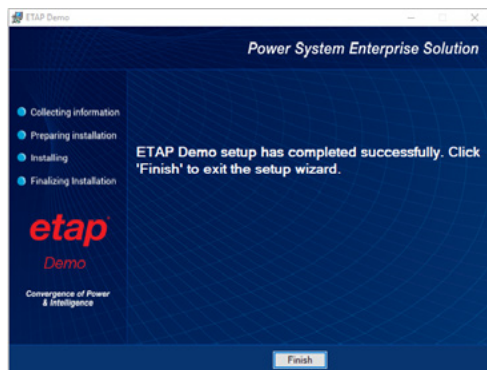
ETAP Demo

Power System Enterprise Solution

Collecting information
Preparing installation
Installing
Finalizing Installation

ETAP Demo setup has completed successfully. Click 'Finish' to exit the setup wizard.

etap
Demo

Convergence of Power & Intelligence

Finish